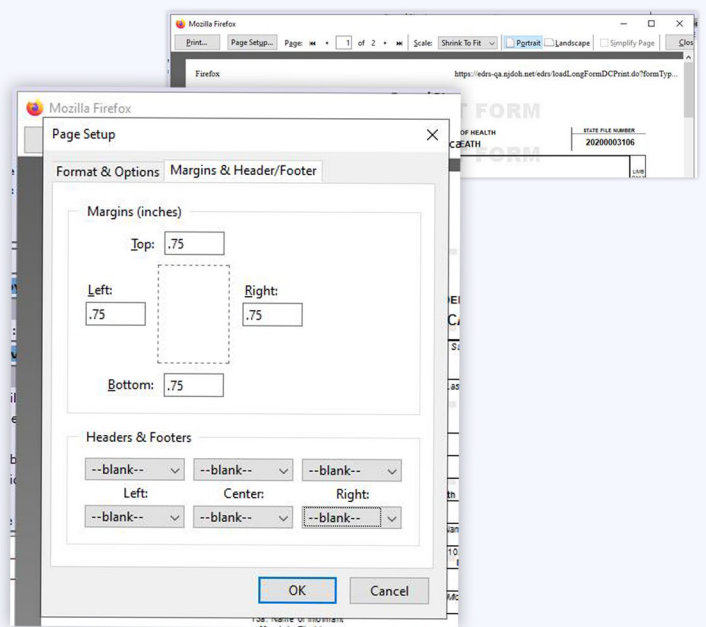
Mozilla Firefox

Print... Page Setup... Page: 1 of 2 Scale: Shrink To Fit Portrait Landscape Simplify Page Clos

Firefox https://edrs-qa.njdoh.net/edrs/loadLongFormDCPrint.do?formTyp...

OF HEALTH
EATH

STATE FILE NUMBER
20200003106

Mozilla Firefox

Page Setup

Format & Options Margins & Header/Footer

Margins (inches)

Top: .75

Left: .75

Right: .75

Bottom: .75

Headers & Footers

--blank-- --blank-- --blank--

Left: Center: Right:

--blank-- --blank-- --blank--

OK Cancel